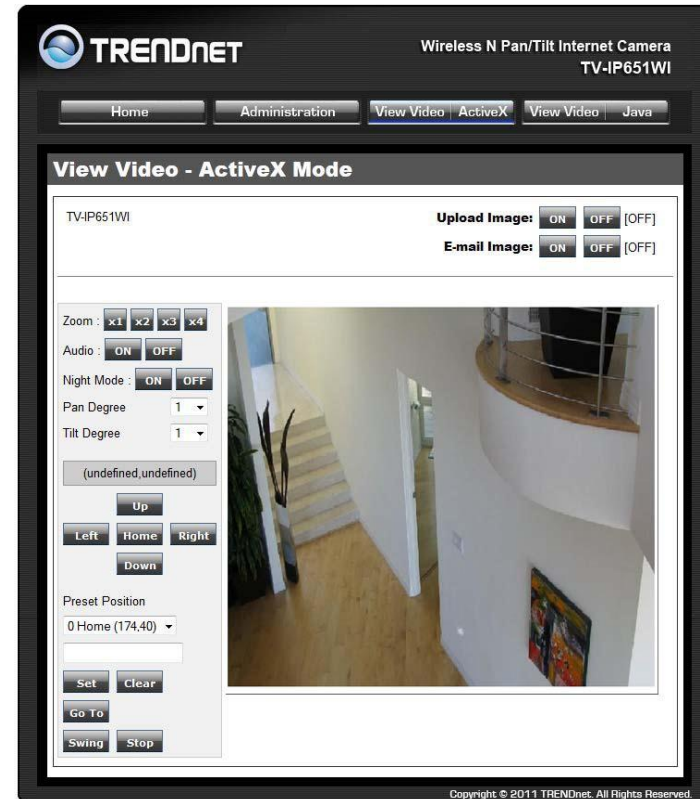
TRENDnet

Wireless N Pan/Tilt Internet Camera
TV-IP651WI

Home | Administration | View Video | ActiveX | View Video | Java

View Video - ActiveX Mode

TV-IP651WI

Upload Image: ON OFF [OFF]

E-mail Image: ON OFF [OFF]

Zoom : x1 x2 x3 x4

Audio : ON OFF

Night Mode : ON OFF

Pan Degree 1

Tilt Degree 1

(undefined,undefined)

Up

Left Home Right

Down

Preset Position

0 Home (174,40)

Set Clear

Go To

Swing Stop

Copyright © 2011 TRENDnet. All Rights Reserved.